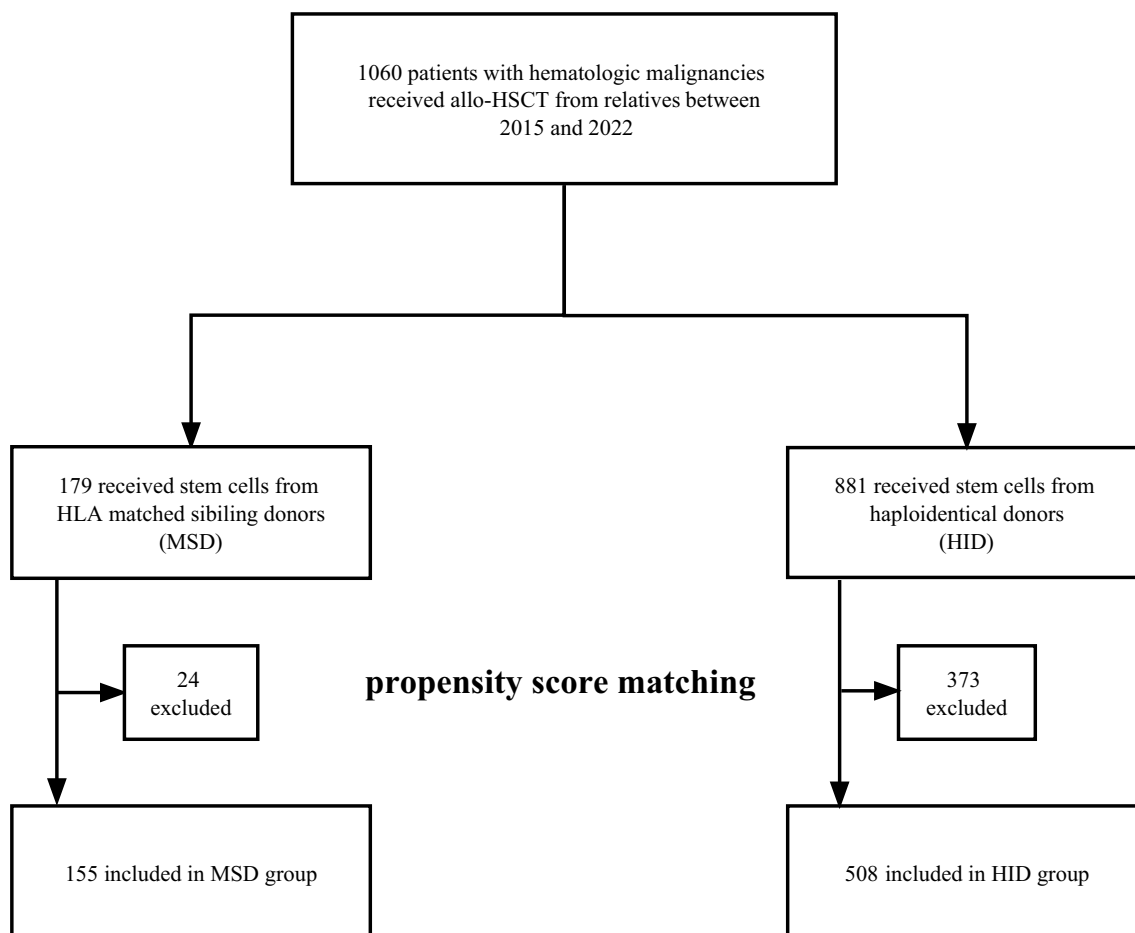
1060 patients with hematologic malignancies received allo-HSCT from relatives between 2015 and 2022

179 received stem cells from HLA matched sibiling donors (MSD)

881 received stem cells from haploidentical donors (HID)

24 excluded

propensity score matching

373 excluded

155 included in MSD group

508 included in HID group